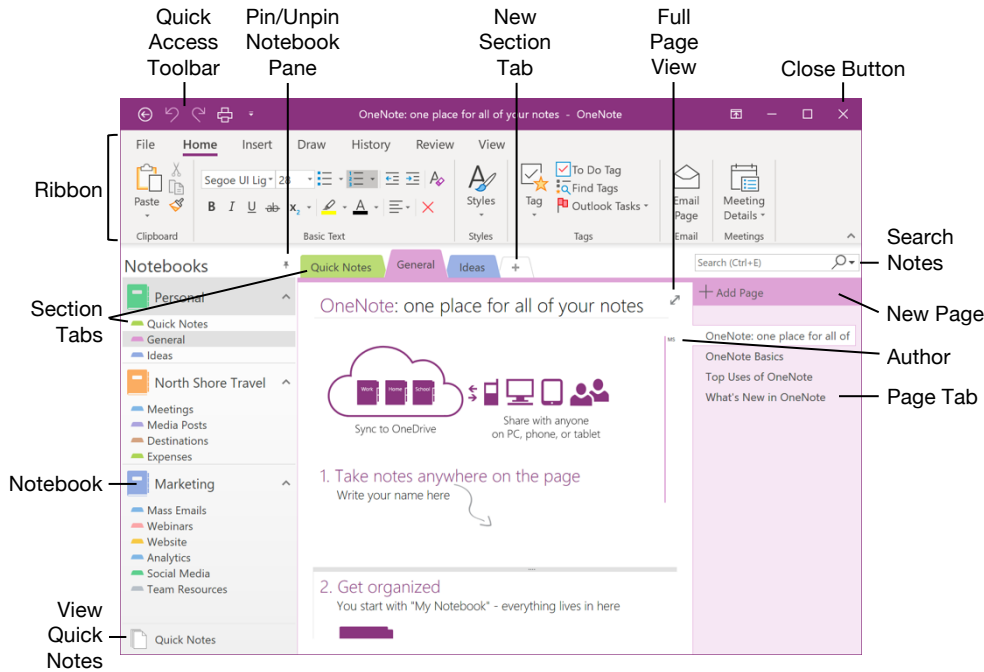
Quick Access Toolbar

Pin/Unpin Notebook Pane

New Section Tab

Full Page View

Close Button

OneNote: one place for all of your notes - OneNote

File Home Insert Draw History Review View

Ribbon

Paste

Segoe UI Lig 28

B I U ab $x_2$ A

Clipboard

Basic Text

Styles

Styles

Tag

To Do Tag

Find Tags

Outlook Tasks

Tags

Email Page

Email

Meeting Details

Meetings

Notebooks

Quick Notes General Ideas +

Search (Ctrl+E)

Search Notes

Section Tabs

Personal

Quick Notes

General

Ideas

North Shore Travel

Meetings

Media Posts

Destinations

Expenses

Notebook

Marketing

Mass Emails

Webinars

Website

Analytics

Social Media

Team Resources

View Quick Notes

Quick Notes

OneNote: one place for all of your notes

Work Home School

Sync to OneDrive

Share with anyone on PC, phone, or tablet

1. Take notes anywhere on the page

Write your name here

2. Get organized

You start with "My Notebook" - everything lives in here

+ Add Page

New Page

OneNote: one place for all of

OneNote Basics

Top Uses of OneNote

What's New in OneNote

MS

Author

Page Tab